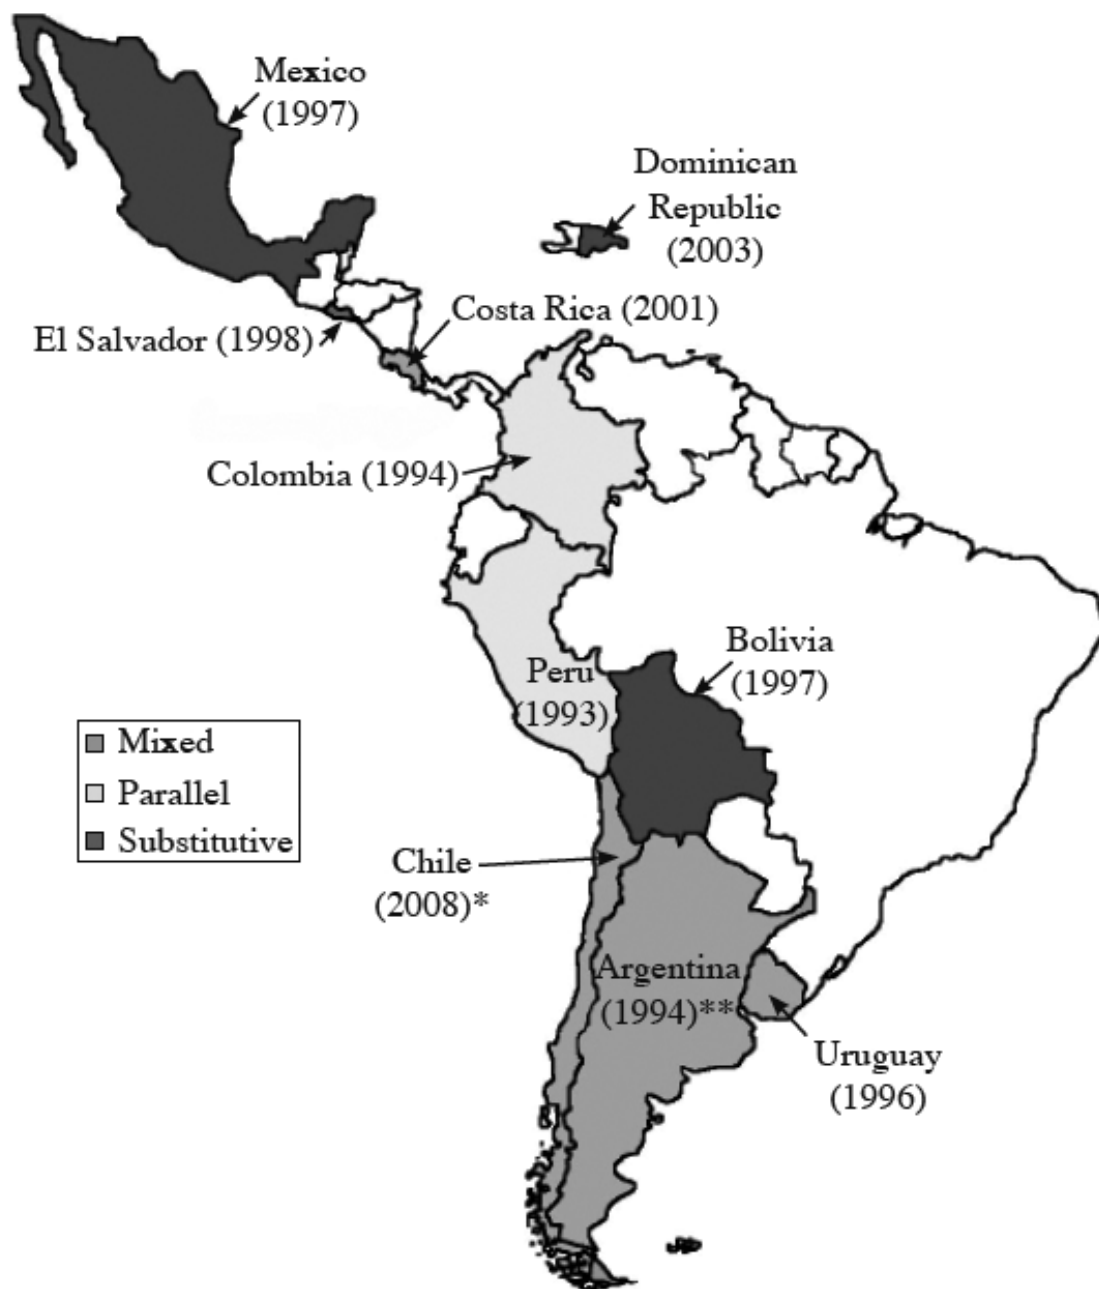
Mexico (1997)

Dominican Republic (2003)

Costa Rica (2001)

El Salvador (1998)

Colombia (1994)

Bolivia (1997)

Peru (1993)

Mixed
Parallel
Substitutive

Chile (2008)*

Argentina (1994)**

Uruguay (1996)